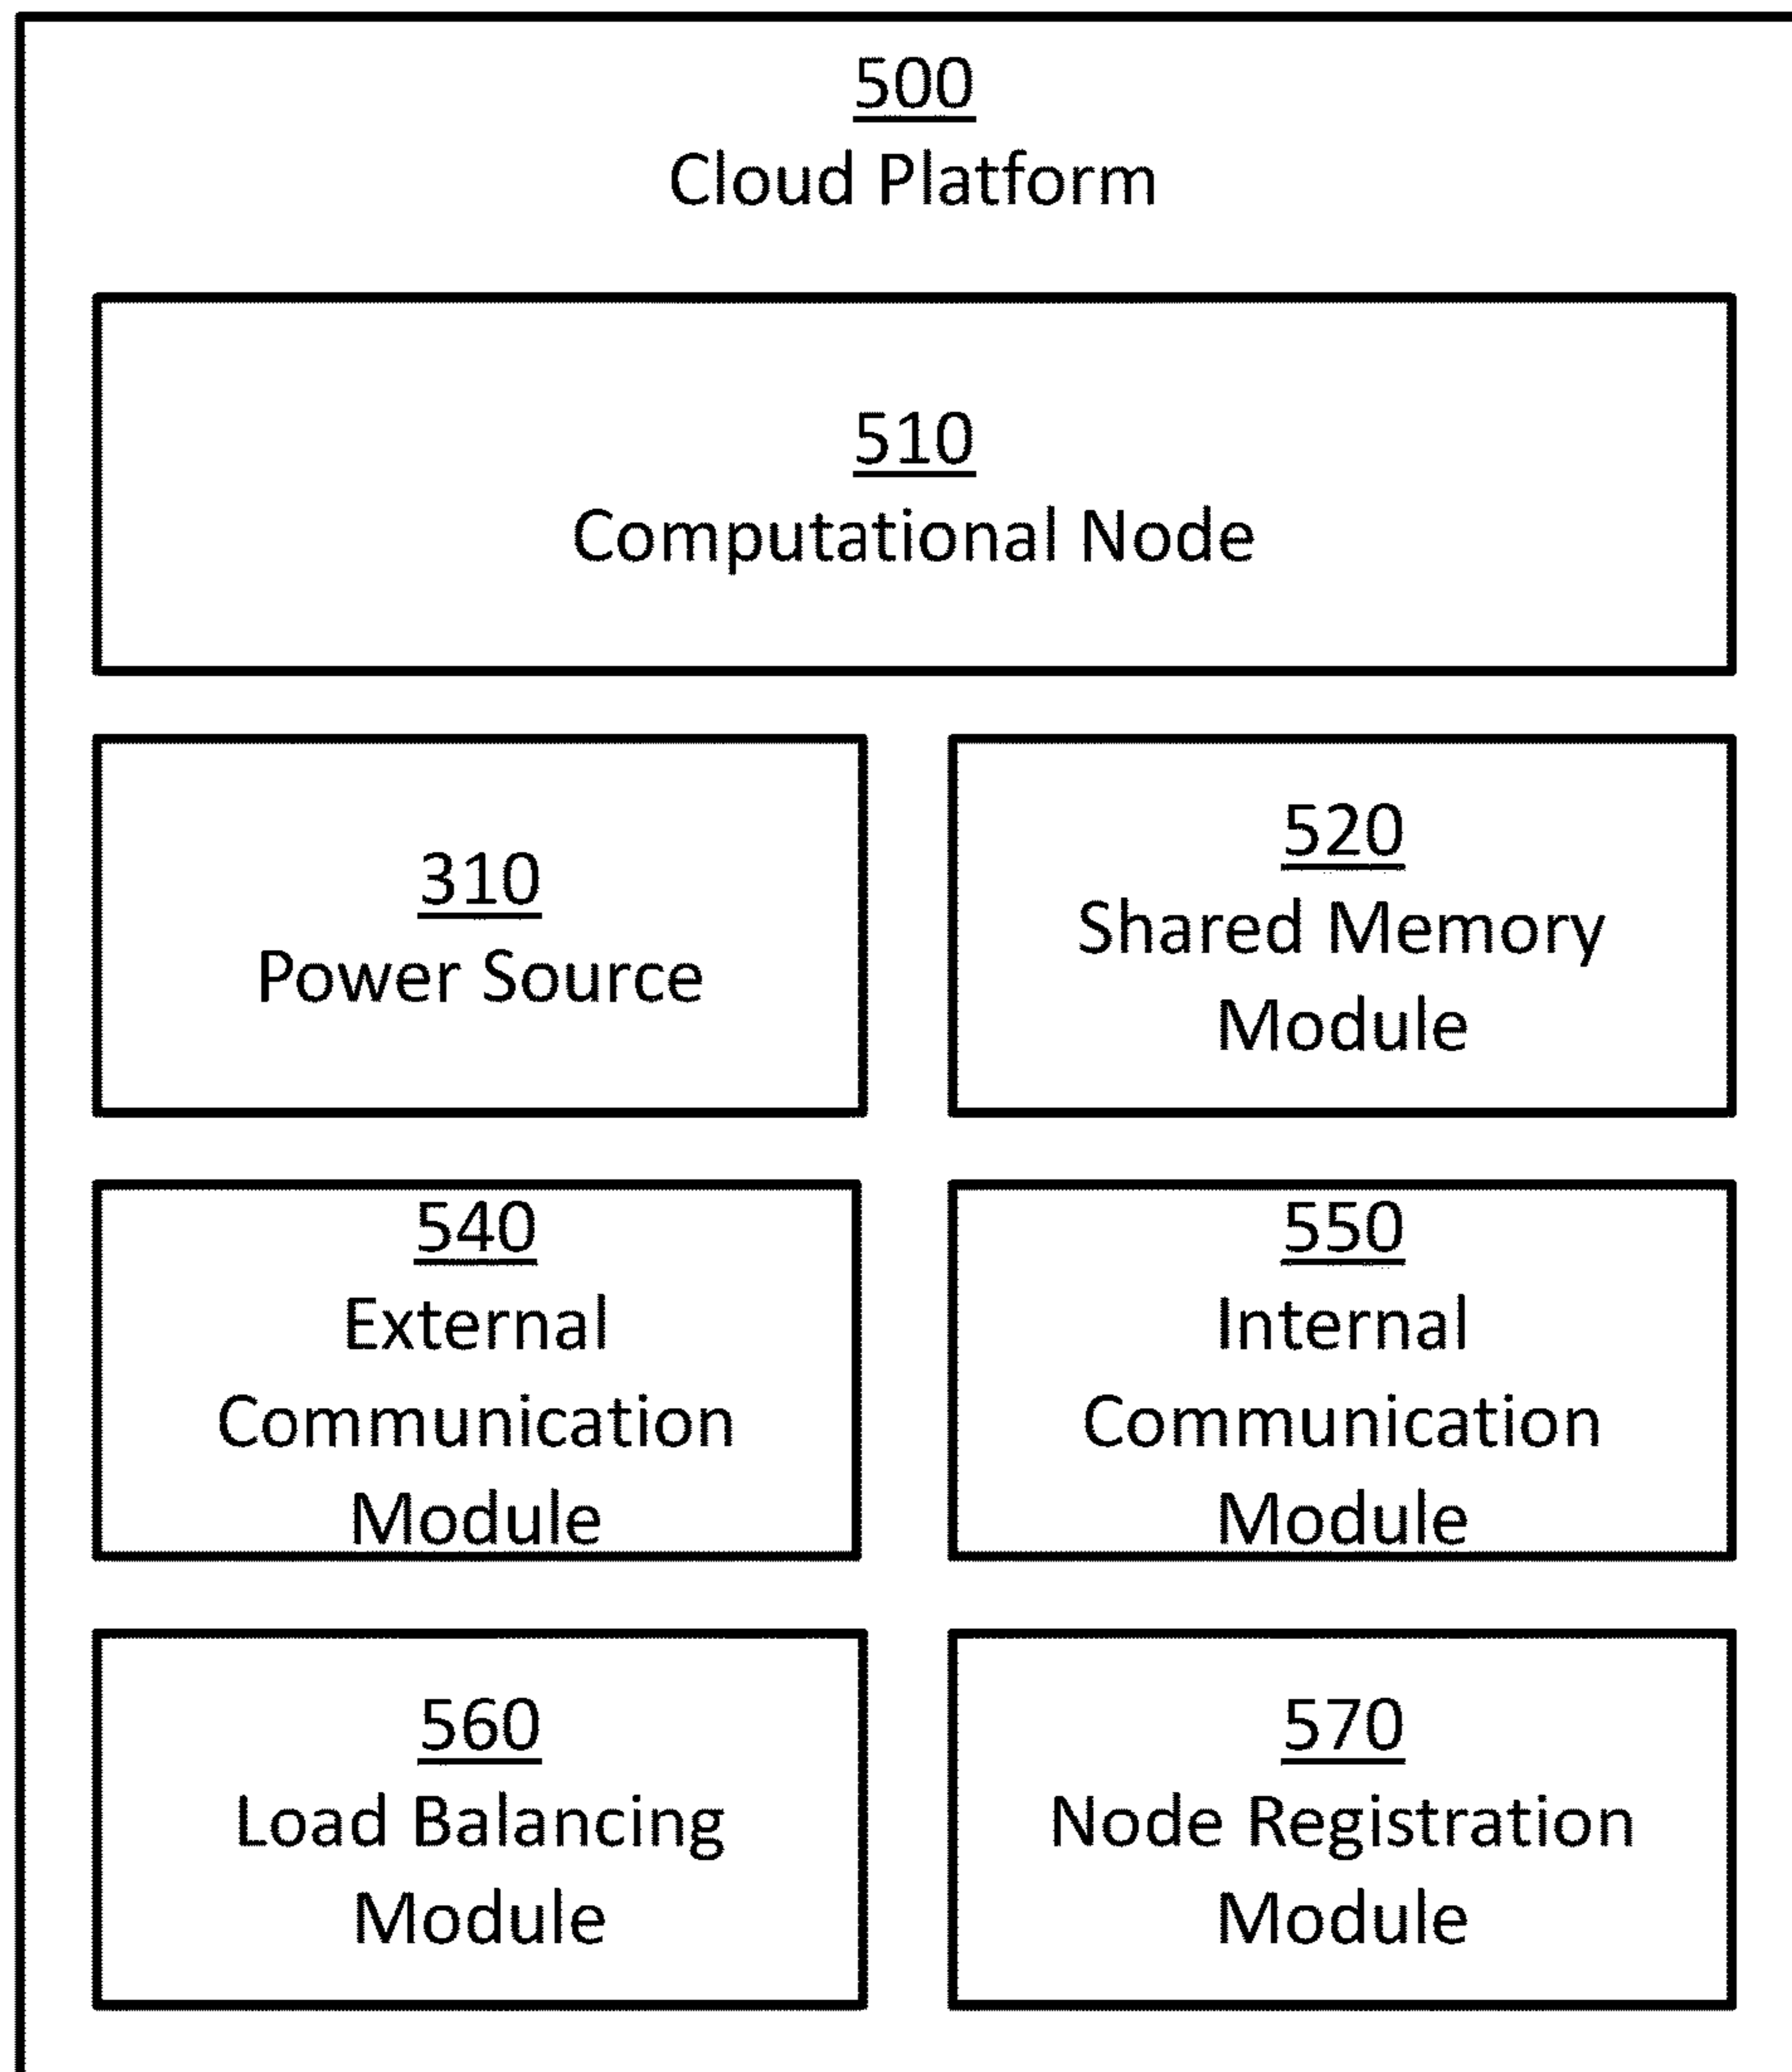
500
Cloud Platform

510
Computational Node

310
Power Source

520
Shared Memory Module

540
External Communication Module

550
Internal Communication Module

560
Load Balancing Module

570
Node Registration Module